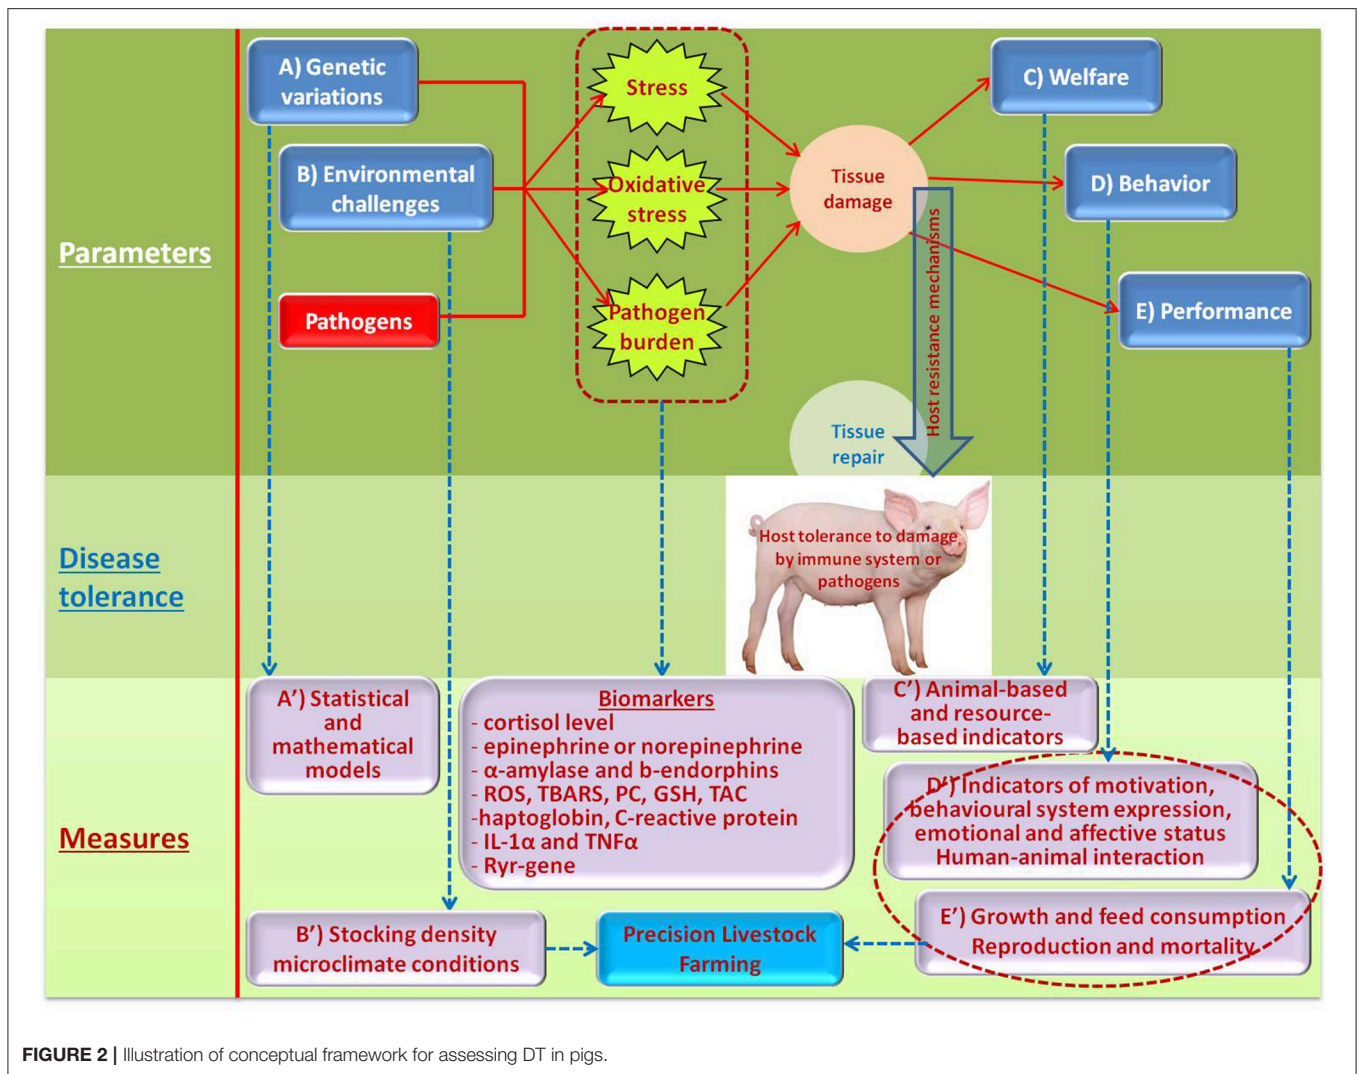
Parameters

A) Genetic variations

B) Environmental challenges

Pathogens

Stress

Oxidative stress

Pathogen burden

Tissue damage

Host resistance mechanisms

Tissue repair

C) Welfare

D) Behavior

E) Performance

Disease tolerance

Host tolerance to damage by immune system or pathogens

Measures

A') Statistical and mathematical models

Biomarkers
- cortisol level
- epinephrine or norepinephrine
- α-amylase and b-endorphins
- ROS, TBARS, PC, GSH, TAC
-haptoglobin, C-reactive protein
- IL-1α and TNFα
- Ryr-gene

C') Animal-based and resource-based indicators

D') Indicators of motivation, behavioural system expression, emotional and affective status Human-animal interaction

B') Stocking density microclimate conditions

Precision Livestock Farming

E') Growth and feed consumption Reproduction and mortality

FIGURE 2 | Illustration of conceptual framework for assessing DT in pigs.